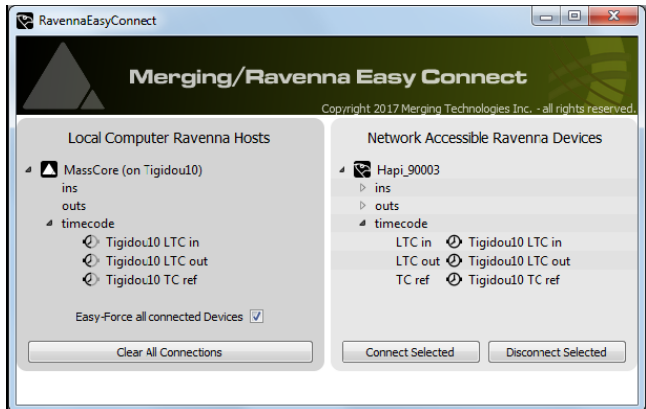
RavennaEasyConnect

Merging/Ravenna Easy Connect

Copyright 2017 Merging Technologies Inc. - all rights reserved.

Local Computer Ravenna Hosts

MassCore (on Tigidou10)
ins
outs
timecode
Tigidou10 LTC in
Tigidou10 LTC out
Tigidou10 TC ref

Easy-Force all connected Devices

Clear All Connections

Network Accessible Ravenna Devices

Hapi_90003
ins
outs
timecode
LTC in Tigidou10 LTC in
LTC out Tigidou10 LTC out
TC ref Tigidou10 TC ref

Connect Selected
Disconnect Selected